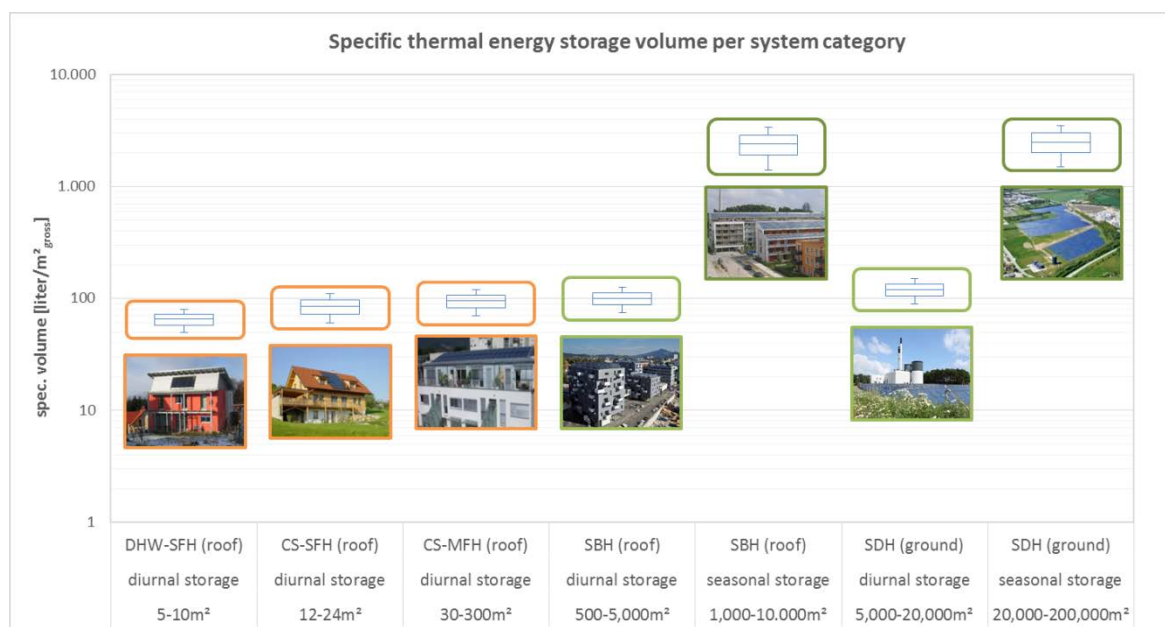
Specific thermal energy storage volume per system category

10.000

1.000

100

10

1

spec. volume [liter/m²$_{gross}$]

| DHW-SFH (roof) diurnal storage 5-10m² | CS-SFH (roof) diurnal storage 12-24m² | CS-MFH (roof) diurnal storage 30-300m² | SBH (roof) diurnal storage 500-5,000m² | SBH (roof) seasonal storage 1,000-10.000m² | SDH (ground) diurnal storage 5,000-20,000m² | SDH (ground) seasonal storage 20,000-200,000m² |
|---|---|---|---|---|---|---|